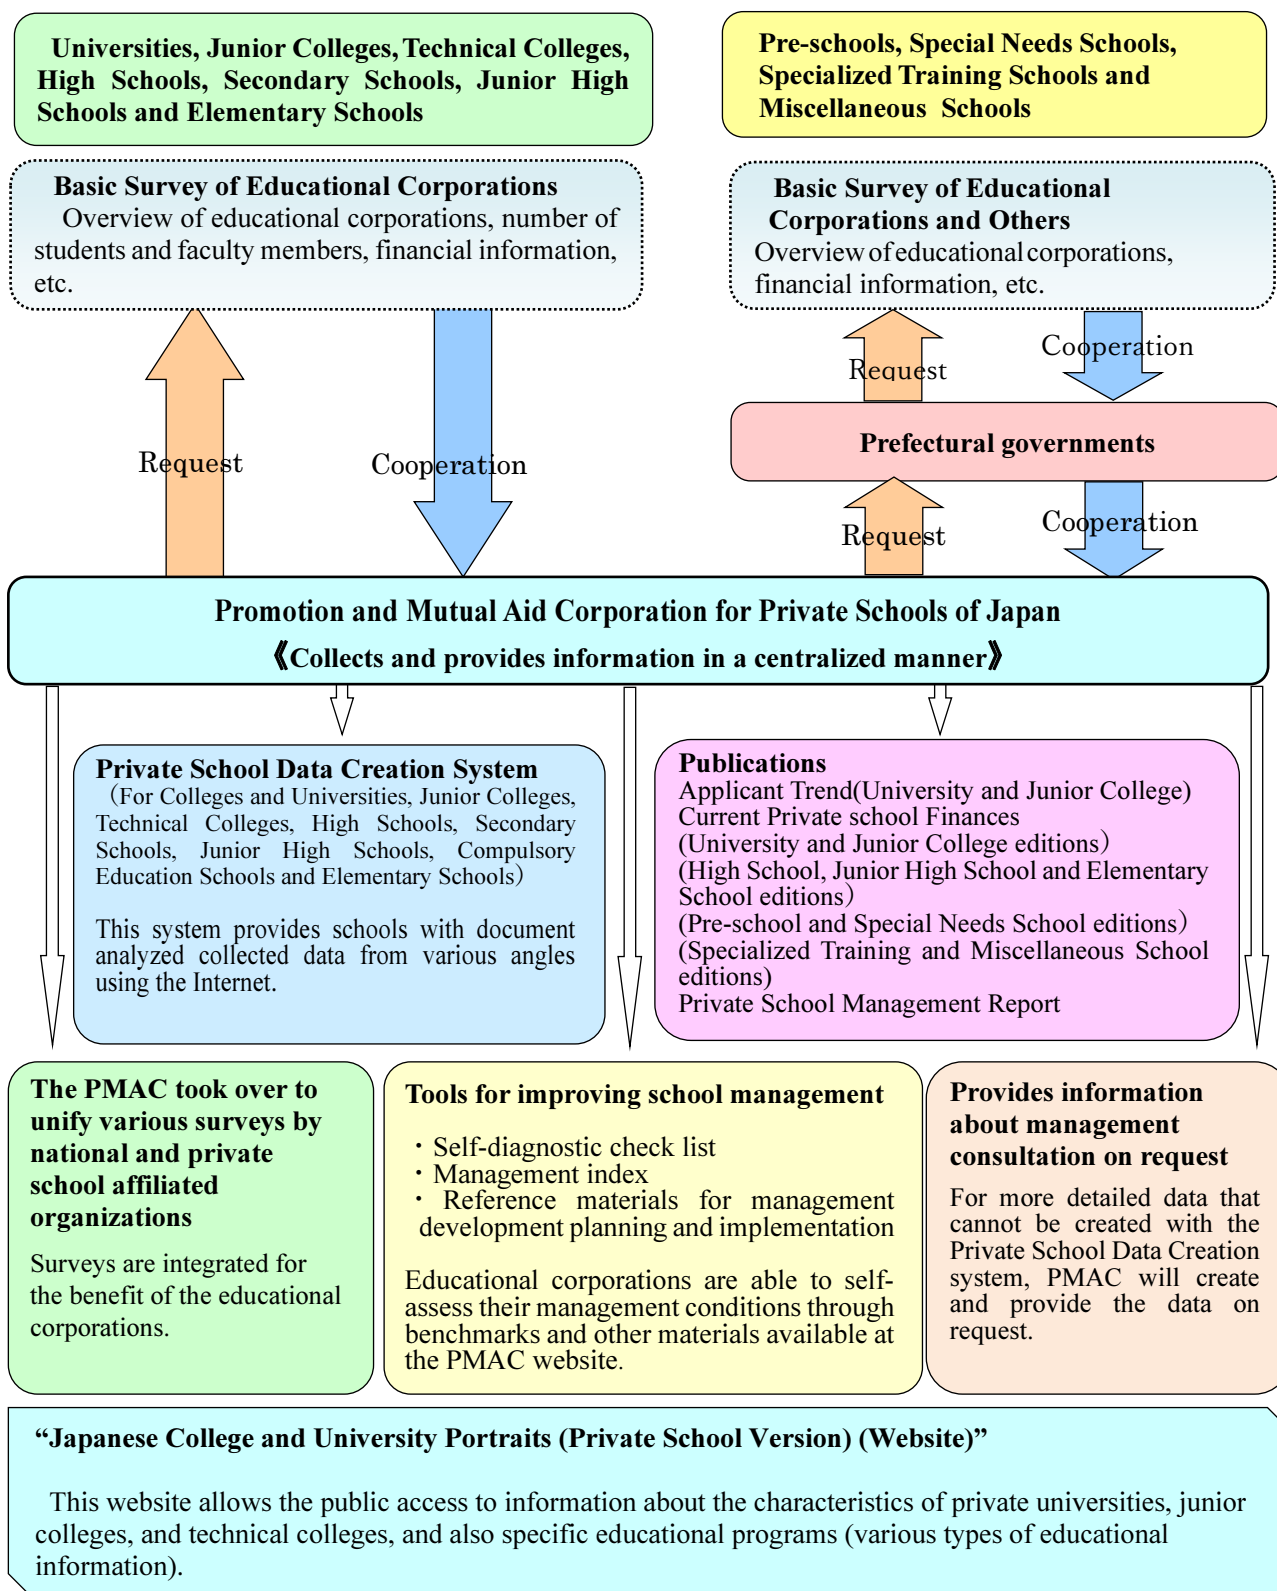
Universities, Junior Colleges, Technical Colleges, High Schools, Secondary Schools, Junior High Schools and Elementary Schools

Pre-schools, Special Needs Schools, Specialized Training Schools and Miscellaneous Schools

Basic Survey of Educational Corporations
Overview of educational corporations, number of students and faculty members, financial information, etc.

Basic Survey of Educational Corporations and Others
Overview of educational corporations, financial information, etc.

Request

Cooperation

Request

Cooperation

Prefectural governments

Request

Cooperation

Promotion and Mutual Aid Corporation for Private Schools of Japan
《Collects and provides information in a centralized manner》

Private School Data Creation System
（For Colleges and Universities, Junior Colleges, Technical Colleges, High Schools, Secondary Schools, Junior High Schools, Compulsory Education Schools and Elementary Schools）

This system provides schools with document analyzed collected data from various angles using the Internet.

Publications
Applicant Trend(University and Junior College)
Current Private school Finances
(University and Junior College editions）
(High School, Junior High School and Elementary School editions）
(Pre-school and Special Needs School editions）
(Specialized Training and Miscellaneous School editions)
Private School Management Report

The PMAC took over to unify various surveys by national and private school affiliated organizations

Surveys are integrated for the benefit of the educational corporations.

Tools for improving school management

・Self-diagnostic check list
・Management index
・ Reference materials for management development planning and implementation

Educational corporations are able to self-assess their management conditions through benchmarks and other materials available at the PMAC website.

Provides information about management consultation on request

For more detailed data that cannot be created with the Private School Data Creation system, PMAC will create and provide the data on request.

“Japanese College and University Portraits (Private School Version) (Website)”

This website allows the public access to information about the characteristics of private universities, junior colleges, and technical colleges, and also specific educational programs (various types of educational information).